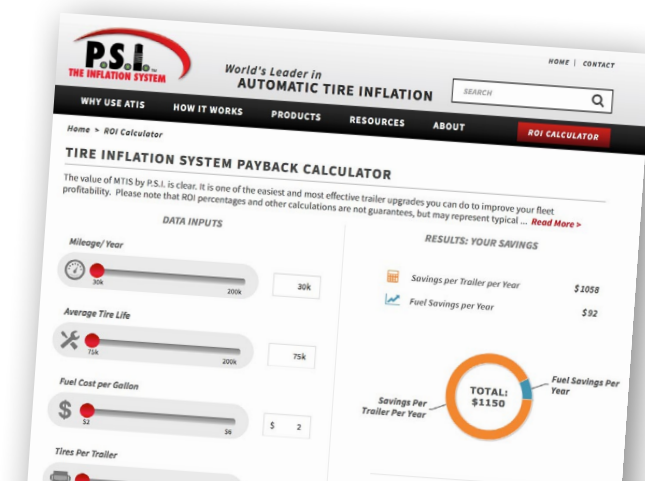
P.S.I.
THE INFLATION SYSTEM

World's Leader in
AUTOMATIC TIRE INFLATION

HOME | CONTACT

SEARCH

WHY USE ATIS   HOW IT WORKS   PRODUCTS   RESOURCES   ABOUT   ROI CALCULATOR

Home > ROI Calculator

TIRE INFLATION SYSTEM PAYBACK CALCULATOR

The value of MTIS by P.S.I. is clear. It is one of the easiest and most effective trailer upgrades you can do to improve your fleet profitability. Please note that ROI percentages and other calculations are not guarantees, but may represent typical ... Read More >

DATA INPUTS

Mileage/ Year
30k   200k
30k

Average Tire Life
75k   200k
75k

Fuel Cost per Gallon
$2   $6
$ 2

Tires Per Trailer

RESULTS: YOUR SAVINGS

Savings per Trailer per Year   $1058
Fuel Savings per Year   $92

TOTAL:
$1150

Savings Per Trailer Per Year

Fuel Savings Per Year